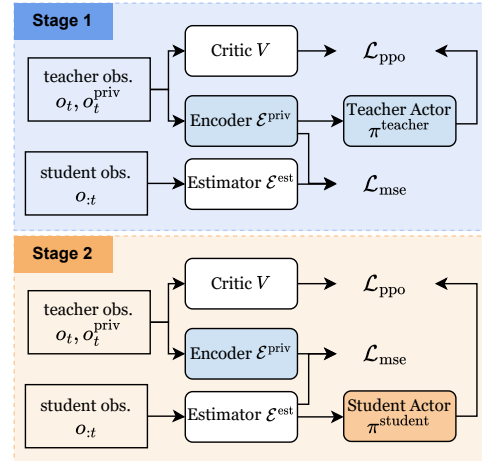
Stage 1

teacher obs.
$o_t, o_t^{\text{priv}}$

Critic $V$

$\mathcal{L}_{\text{ppo}}$

Encoder $\mathcal{E}^{\text{priv}}$

Teacher Actor
$\pi^{\text{teacher}}$

student obs.
$o_{:t}$

Estimator $\mathcal{E}^{\text{est}}$

$\mathcal{L}_{\text{mse}}$

Stage 2

teacher obs.
$o_t, o_t^{\text{priv}}$

Critic $V$

$\mathcal{L}_{\text{ppo}}$

Encoder $\mathcal{E}^{\text{priv}}$

$\mathcal{L}_{\text{mse}}$

student obs.
$o_{:t}$

Estimator $\mathcal{E}^{\text{est}}$

Student Actor
$\pi^{\text{student}}$